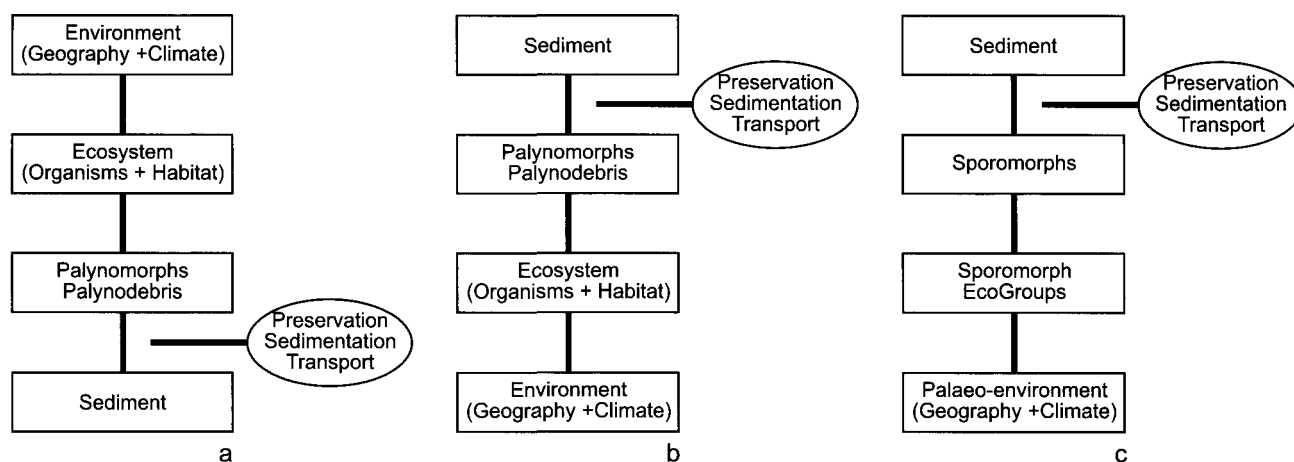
Environment (Geography +Climate)

Ecosystem (Organisms + Habitat)

Palynomorphs Palynodebris

Preservation Sedimentation Transport

Sediment

a

Sediment

Preservation Sedimentation Transport

Palynomorphs Palynodebris

Ecosystem (Organisms + Habitat)

Environment (Geography +Climate)

b

Sediment

Preservation Sedimentation Transport

Sporomorphs

Sporomorph EcoGroups

Palaeo-environment (Geography +Climate)

c